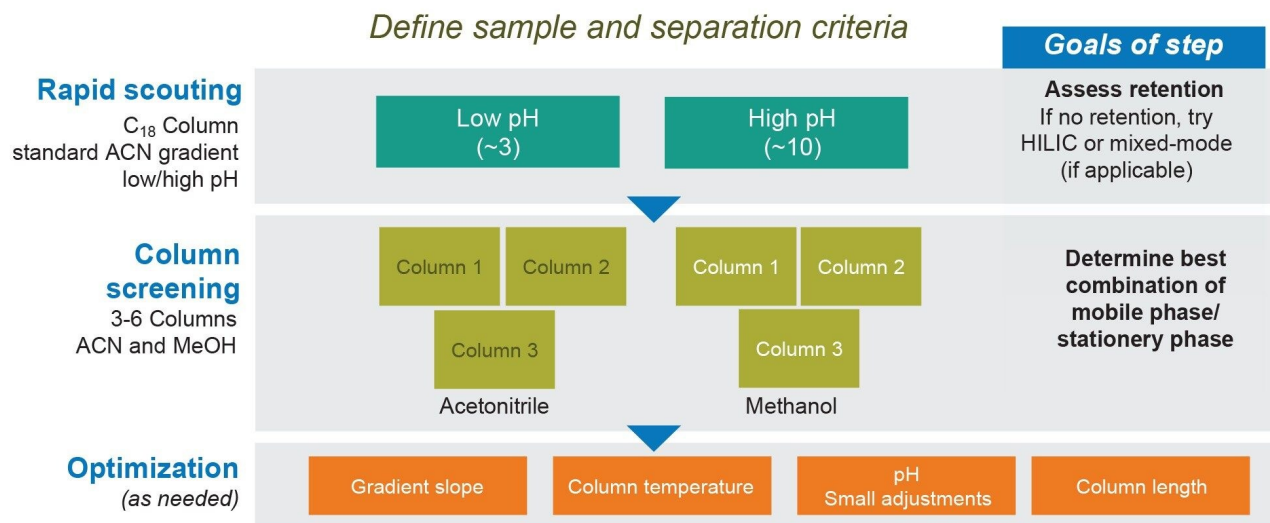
Define sample and separation criteria

Goals of step

Rapid scouting
$C_{18}$ Column
standard ACN gradient
low/high pH

Low pH
(~3)

High pH
(~10)

Assess retention
If no retention, try HILIC or mixed-mode (if applicable)

Column screening
3-6 Columns
ACN and MeOH

Column 1
Column 2
Column 3
Acetonitrile

Column 1
Column 2
Column 3
Methanol

Determine best combination of mobile phase/ stationery phase

Optimization
(as needed)

Gradient slope
Column temperature
pH
Small adjustments
Column length